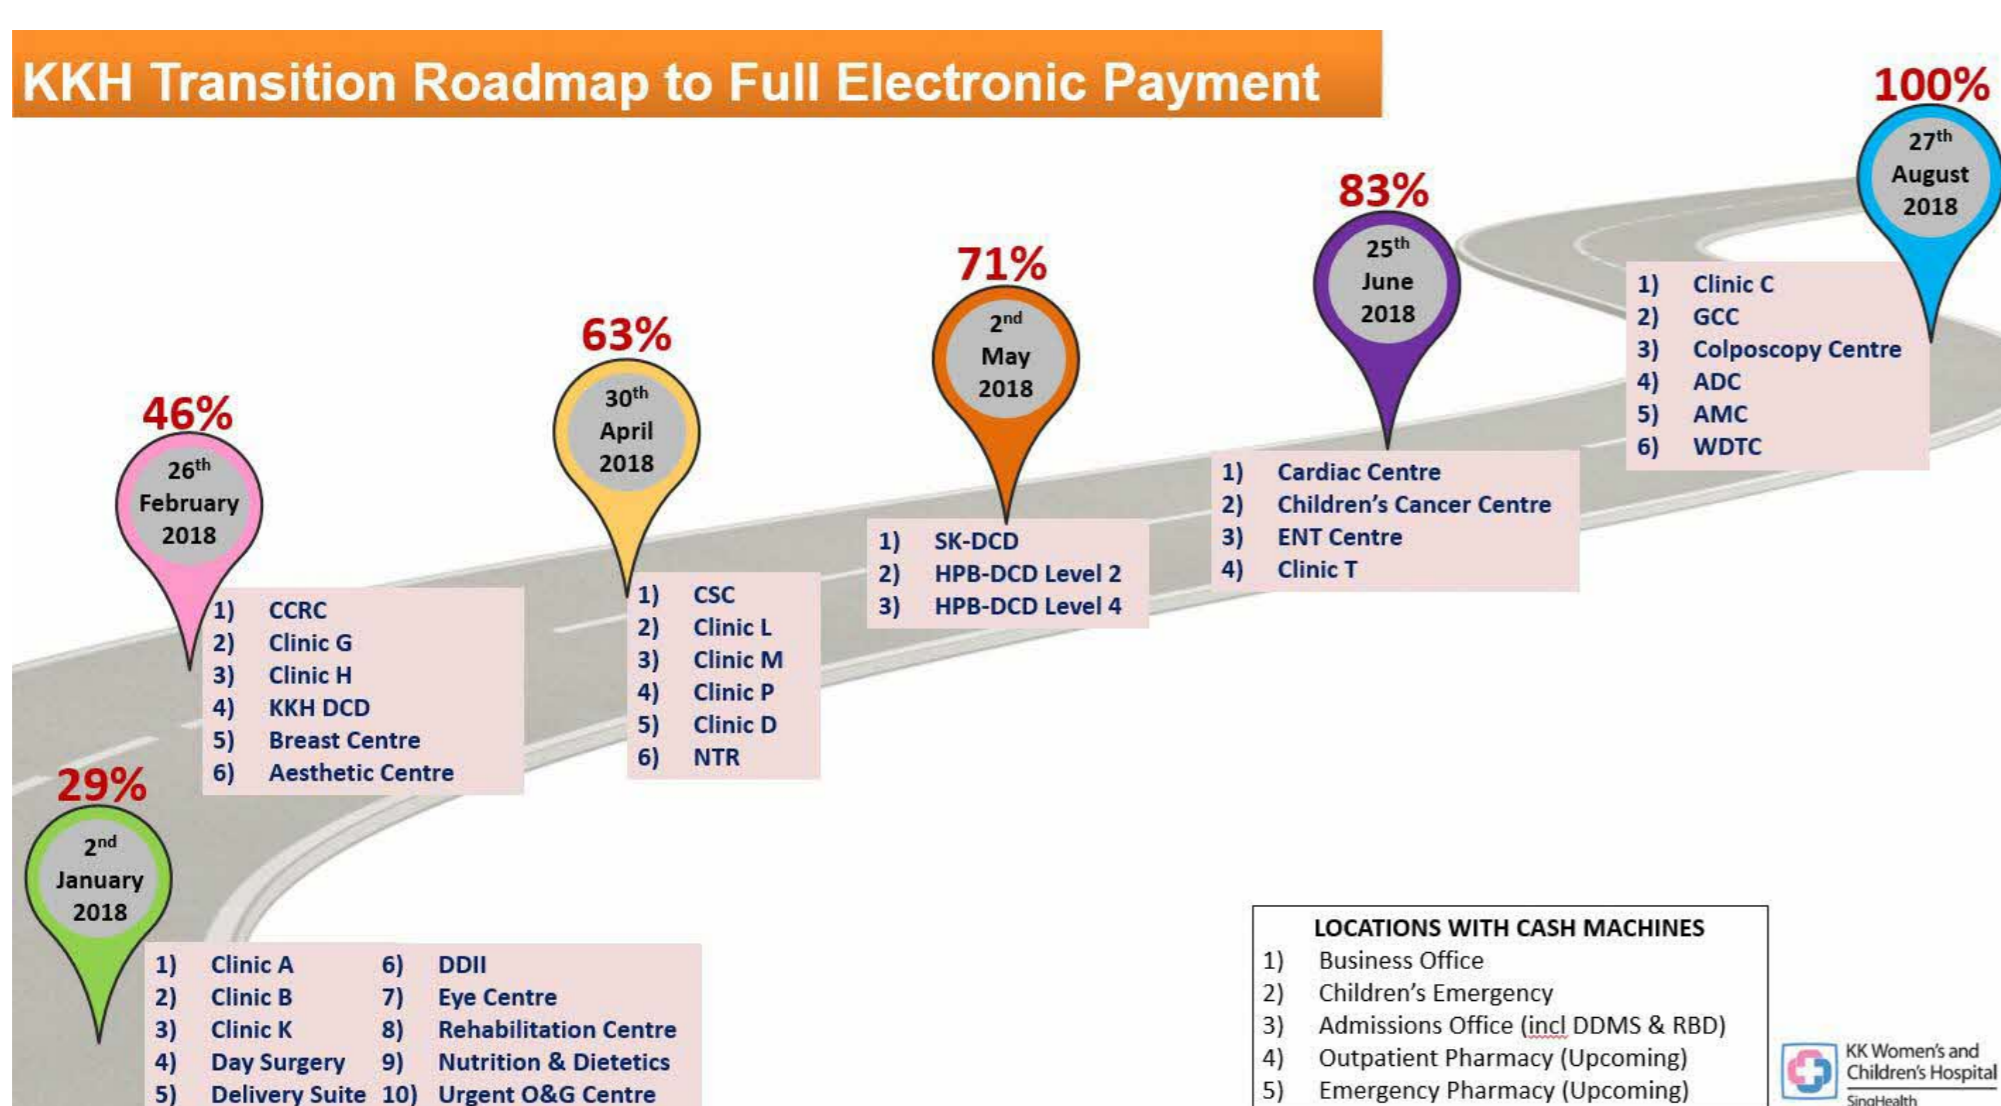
KKH Transition Roadmap to Full Electronic Payment

29%
2$^{nd}$ January 2018

1) Clinic A
2) Clinic B
3) Clinic K
4) Day Surgery
5) Delivery Suite
6) DDII
7) Eye Centre
8) Rehabilitation Centre
9) Nutrition & Dietetics
10) Urgent O&G Centre

46%
26$^{th}$ February 2018

1) CCRC
2) Clinic G
3) Clinic H
4) KKH DCD
5) Breast Centre
6) Aesthetic Centre

63%
30$^{th}$ April 2018

1) CSC
2) Clinic L
3) Clinic M
4) Clinic P
5) Clinic D
6) NTR

71%
2$^{nd}$ May 2018

1) SK-DCD
2) HPB-DCD Level 2
3) HPB-DCD Level 4

83%
25$^{th}$ June 2018

1) Cardiac Centre
2) Children's Cancer Centre
3) ENT Centre
4) Clinic T

100%
27$^{th}$ August 2018

1) Clinic C
2) GCC
3) Colposcopy Centre
4) ADC
5) AMC
6) WDTC

LOCATIONS WITH CASH MACHINES
1) Business Office
2) Children's Emergency
3) Admissions Office (incl DDMS & RBD)
4) Outpatient Pharmacy (Upcoming)
5) Emergency Pharmacy (Upcoming)

KK Women's and Children's Hospital
SingHealth